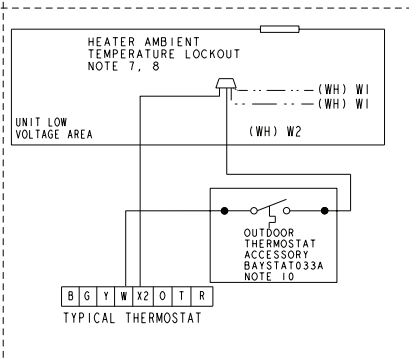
HEATER AMBIENT TEMPERATURE LOCKOUT NOTE 7, 8

(WH) WI

(WH) WI

UNIT LOW VOLTAGE AREA

(WH) W2

OUTDOOR THERMOSTAT ACCESSORY BAYSTAT033A NOTE 10

| B | G | Y | W | X2 | O | T | R |
|---|---|---|---|---|---|---|---|

TYPICAL THERMOSTAT